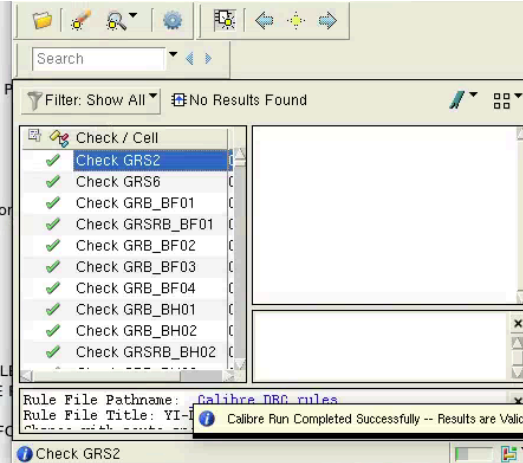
Search

Filter: Show All

No Results Found

Check / Cell

Check GRS2

Check GRS6

Check GRB_BF01

Check GRSRB_BF01

Check GRB_BF02

Check GRB_BF03

Check GRB_BF04

Check GRB_BH01

Check GRB_BH02

Check GRSRB_BH02

Rule File Pathname: Calibre DRC rules

Rule File Title: YI-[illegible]

Calibre Run Completed Successfully -- Results are Valic

Check GRS2